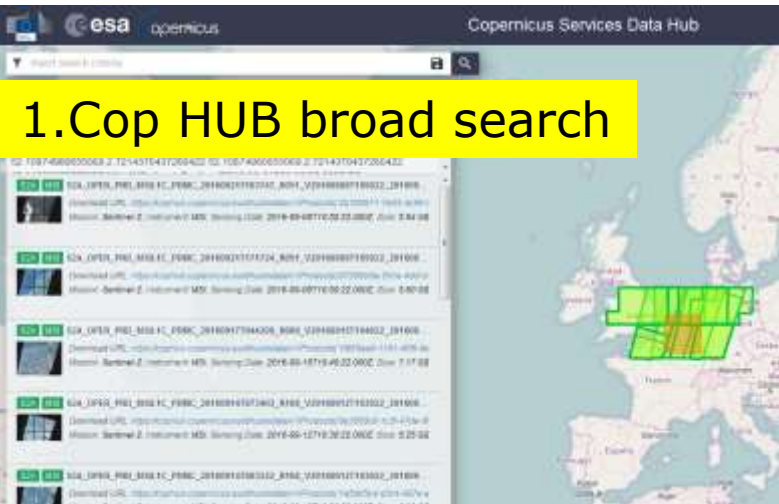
esa opernicus

Copernicus Services Data Hub

Insert search criteria

1.Cop HUB broad search

52.108749... 2.72145704... 52.108749... 2.72145704...

S2A MSI S2A_OPER_PRD_MSIL1C_PDMC_20160921T163107_R051_V20160920T105022_201609...
Download URL: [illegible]
Mission: Sentinel-2 Instrument: MSI Sensing Date: 2016-09-09T10:50:22.000Z Size: 5.84 GB

S2A MSI S2A_OPER_PRD_MSIL1C_PDMC_20160921T171724_R051_V20160909T105022_201609...
Download URL: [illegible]
Mission: Sentinel-2 Instrument: MSI Sensing Date: 2016-09-09T10:50:22.000Z Size: 5.60 GB

S2A MSI S2A_OPER_PRD_MSIL1C_PDMC_20160917T044208_R080_V20160915T104022_201609...
Download URL: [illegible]
Mission: Sentinel-2 Instrument: MSI Sensing Date: 2016-09-15T10:40:22.000Z Size: 7.17 GB

S2A MSI S2A_OPER_PRD_MSIL1C_PDMC_20160914T073402_R108_V20160912T103022_201609...
Download URL: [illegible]
Mission: Sentinel-2 Instrument: MSI Sensing Date: 2016-09-12T10:30:22.000Z Size: 5.25 GB

S2A MSI S2A_OPER_PRD_MSIL1C_PDMC_20160913T083332_R108_V20160912T103022_201609...
Download URL: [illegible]

France